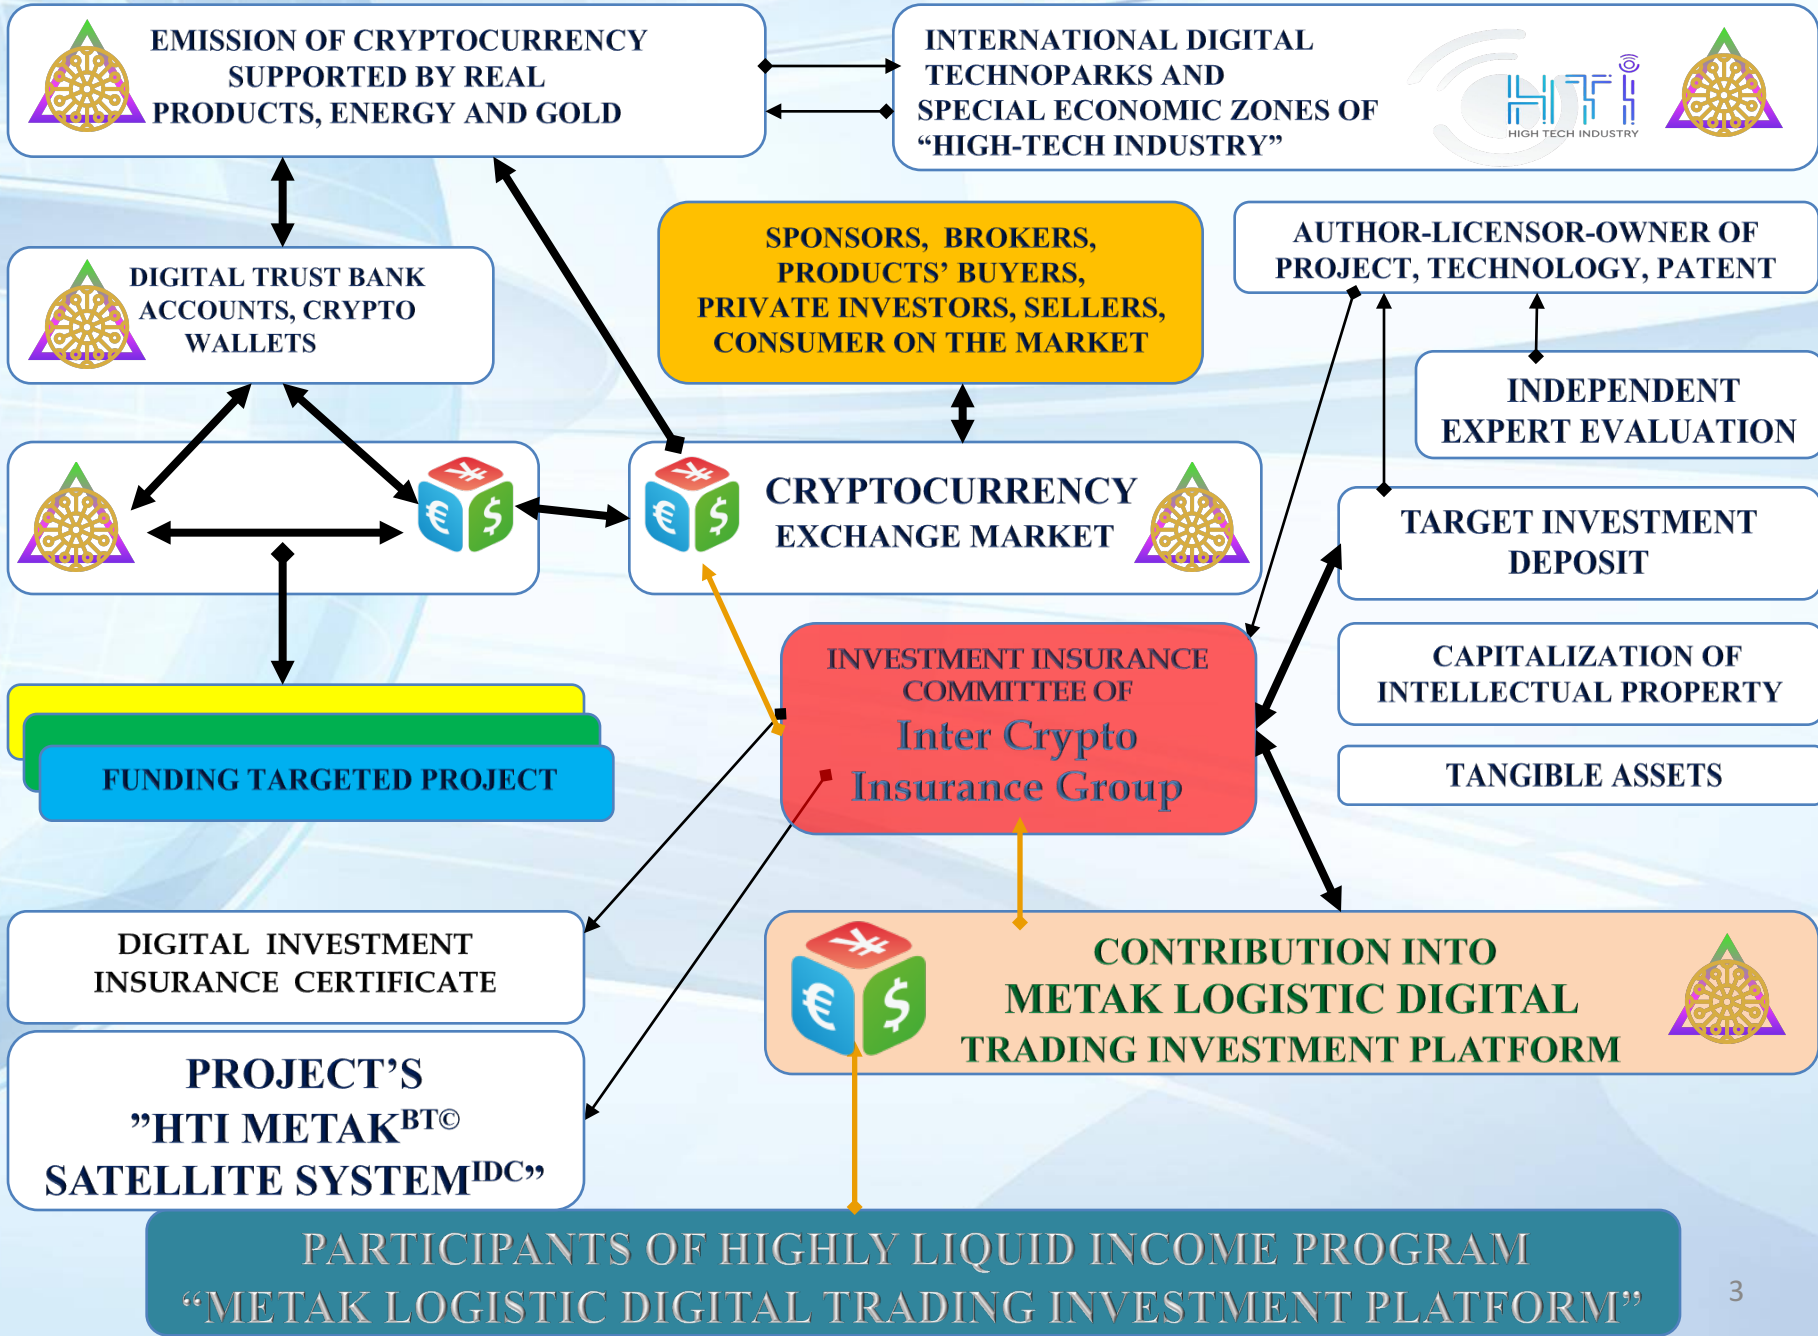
EMISSION OF CRYPTOCURRENCY SUPPORTED BY REAL PRODUCTS, ENERGY AND GOLD

INTERNATIONAL DIGITAL TECHNOPARKS AND SPECIAL ECONOMIC ZONES OF “HIGH-TECH INDUSTRY”

HTI
HIGH TECH INDUSTRY

DIGITAL TRUST BANK ACCOUNTS, CRYPTO WALLETS

SPONSORS, BROKERS, PRODUCTS’ BUYERS, PRIVATE INVESTORS, SELLERS, CONSUMER ON THE MARKET

AUTHOR-LICENSOR-OWNER OF PROJECT, TECHNOLOGY, PATENT

INDEPENDENT EXPERT EVALUATION

CRYPTOCURRENCY EXCHANGE MARKET

TARGET INVESTMENT DEPOSIT

INVESTMENT INSURANCE COMMITTEE OF
Inter Crypto Insurance Group

CAPITALIZATION OF INTELLECTUAL PROPERTY

TANGIBLE ASSETS

FUNDING TARGETED PROJECT

DIGITAL INVESTMENT INSURANCE CERTIFICATE

CONTRIBUTION INTO METAK LOGISTIC DIGITAL TRADING INVESTMENT PLATFORM

PROJECT’S ”HTI METAK$^{BT©}$ SATELLITE SYSTEM$^{IDC}$”

PARTICIPANTS OF HIGHLY LIQUID INCOME PROGRAM “METAK LOGISTIC DIGITAL TRADING INVESTMENT PLATFORM”

3